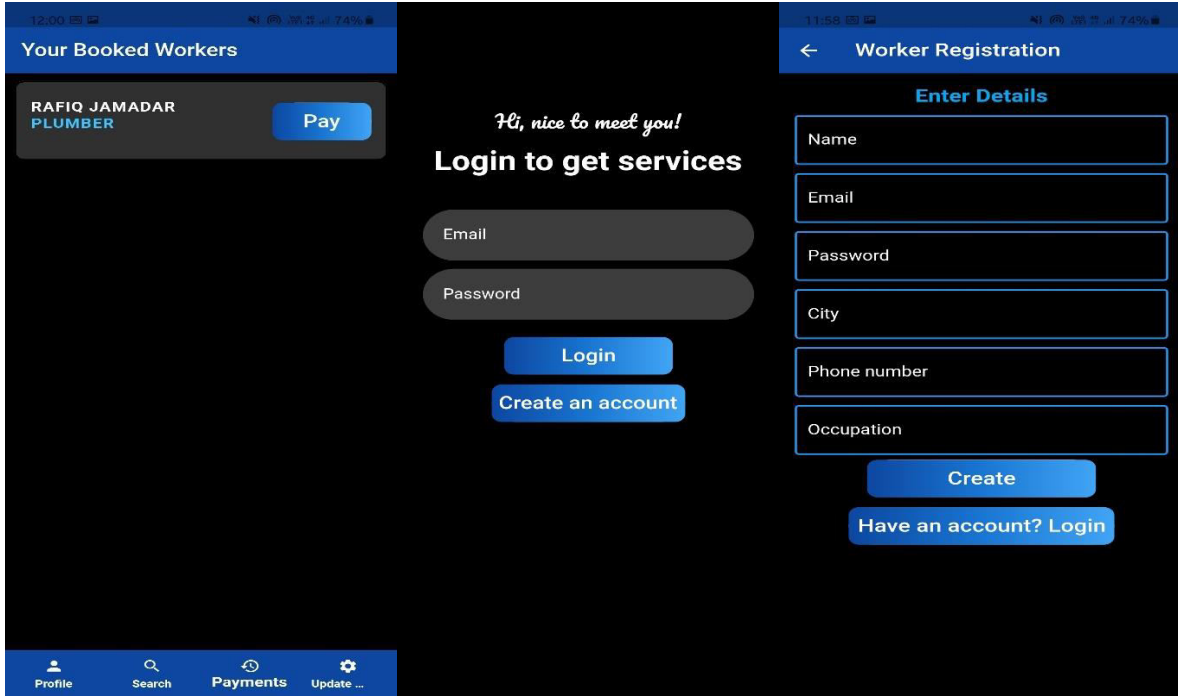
12:00 74%

Your Booked Workers

RAFIQ JAMADAR
PLUMBER

Pay

Profile Search Payments Update ...

Hi, nice to meet you!

Login to get services

Email

Password

Login

Create an account

11:58 74%

← Worker Registration

Enter Details

Name

Email

Password

City

Phone number

Occupation

Create

Have an account? Login